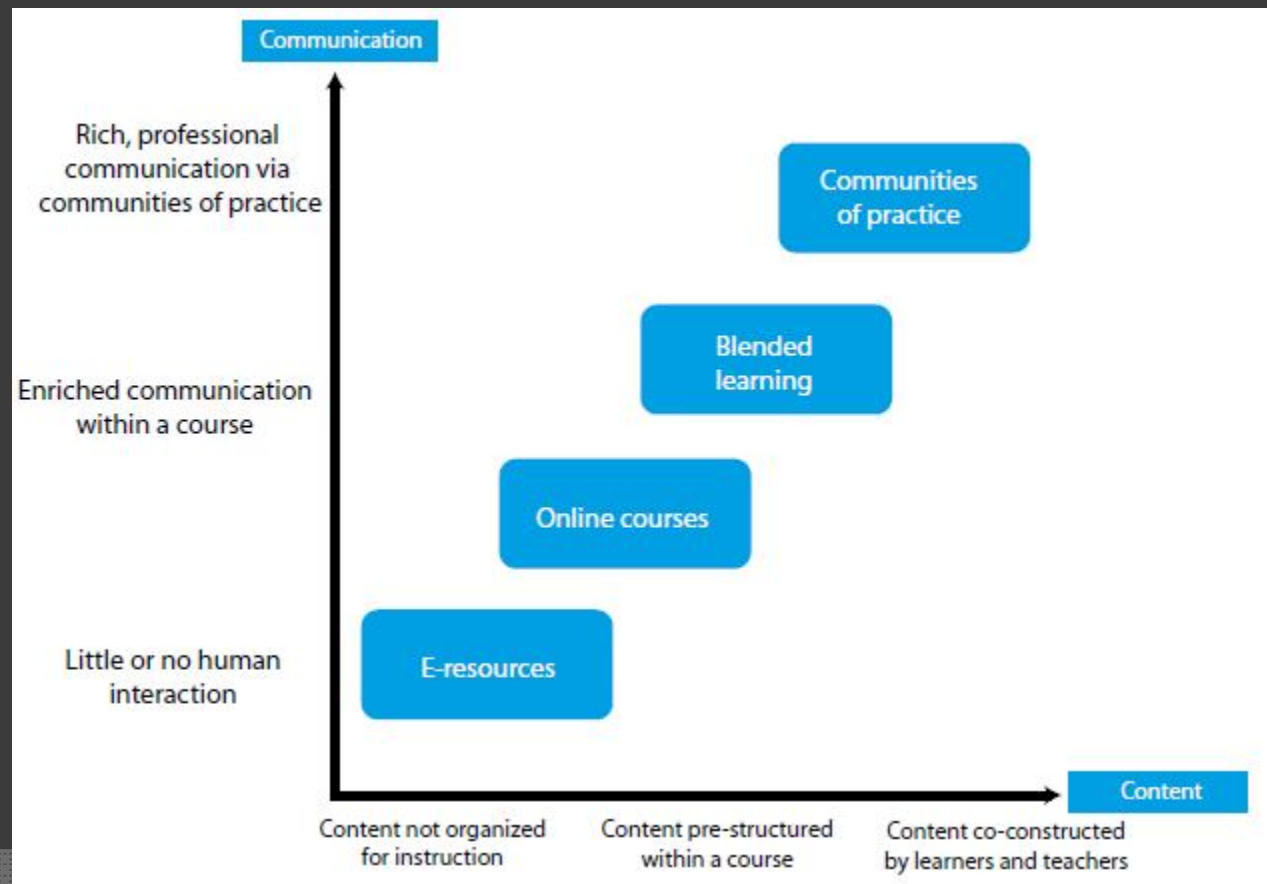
Communication

Rich, professional communication via communities of practice

Enriched communication within a course

Little or no human interaction

Communities of practice

Blended learning

Online courses

E-resources

Content

Content not organized for instruction

Content pre-structured within a course

Content co-constructed by learners and teachers